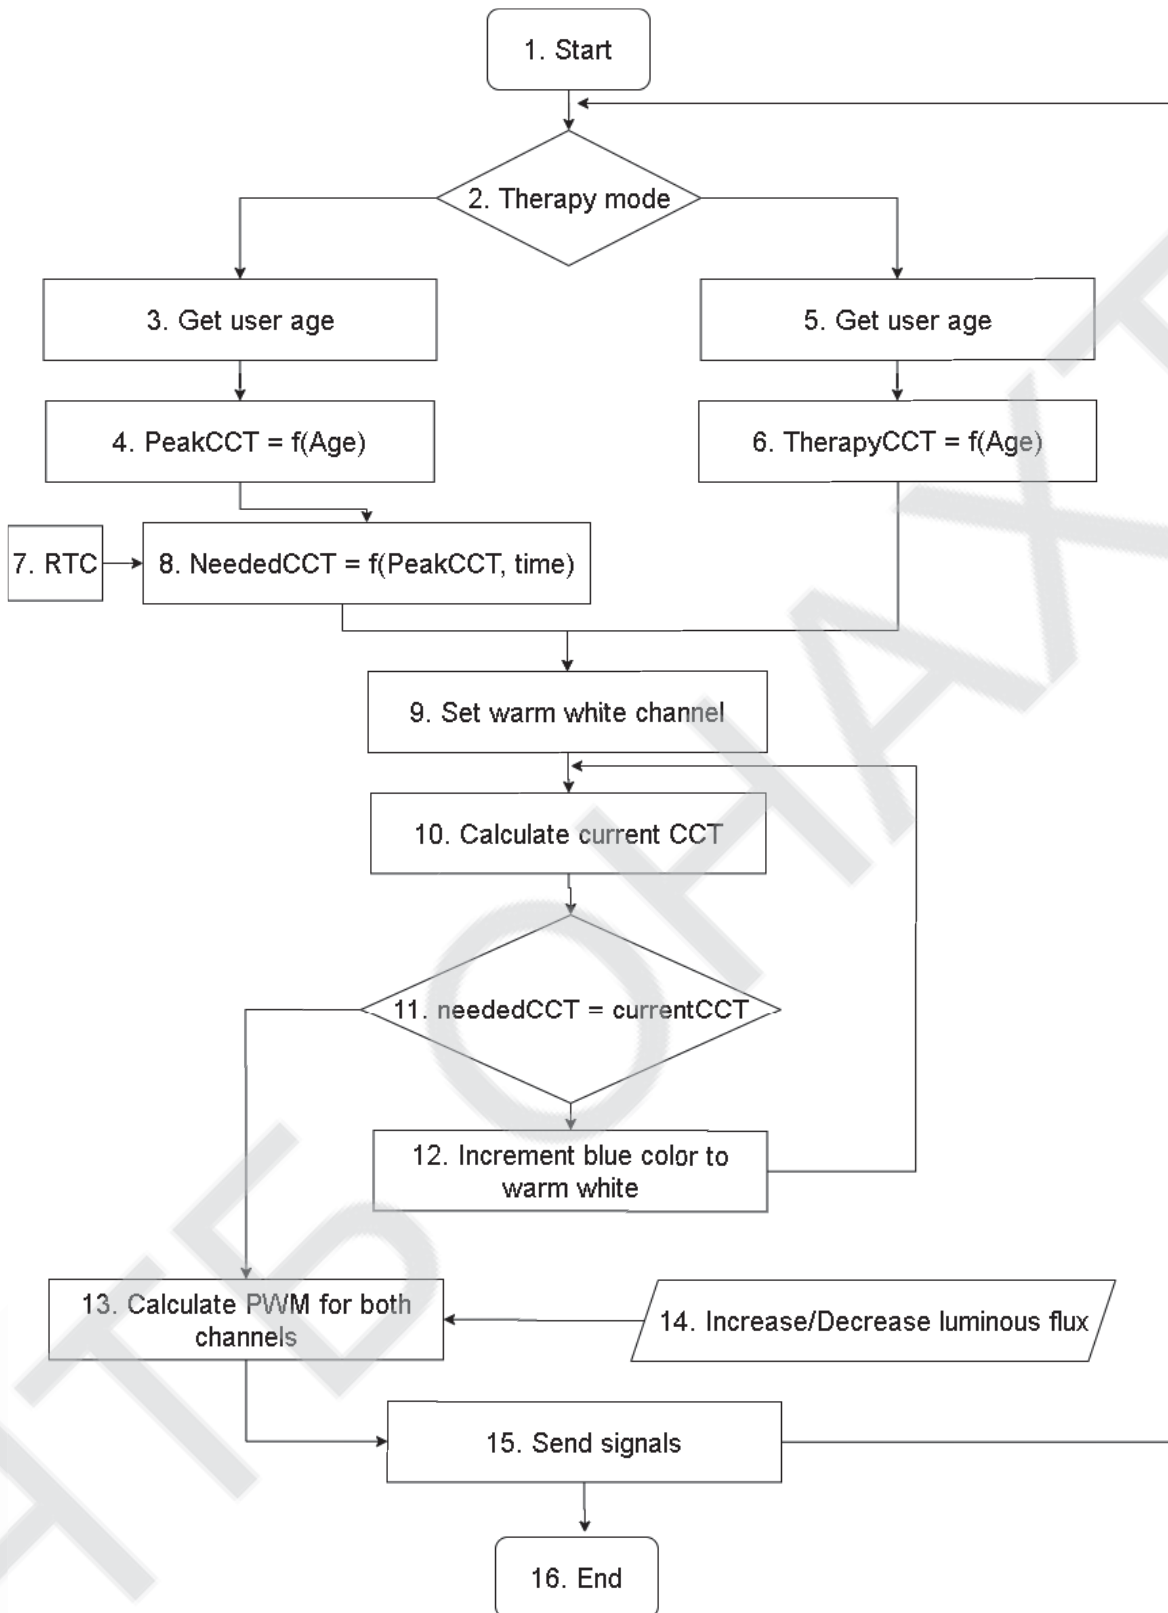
1. Start

2. Therapy mode

3. Get user age

5. Get user age

4. PeakCCT = f(Age)

6. TherapyCCT = f(Age)

7. RTC

8. NeededCCT = f(PeakCCT, time)

9. Set warm white channel

10. Calculate current CCT

11. neededCCT = currentCCT

12. Increment blue color to warm white

13. Calculate PWM for both channels

14. Increase/Decrease luminous flux

15. Send signals

16. End